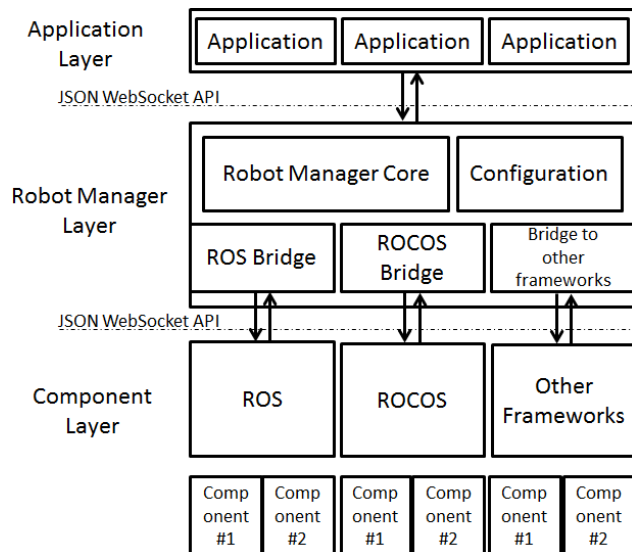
Application Layer

Application

Application

Application

JSON WebSocket API

Robot Manager Layer

Robot Manager Core

Configuration

ROS Bridge

ROCOS Bridge

Bridge to other frameworks

JSON WebSocket API

Component Layer

ROS

ROCOS

Other Frameworks

Component #1

Component #2

Component #1

Component #2

Component #1

Component #2